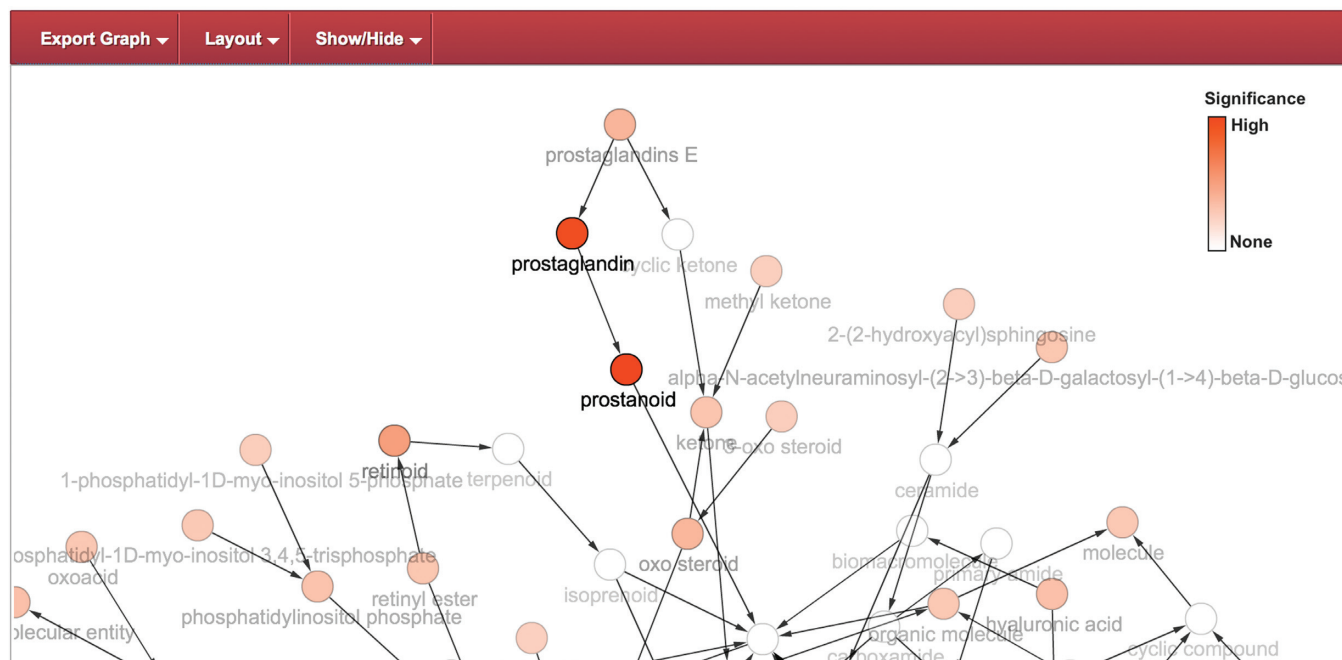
Export Graph ▾ Layout ▾ Show/Hide ▾

Significance
High
None

prostaglandins E
prostaglandin
cyclic ketone
methyl ketone
2-(2-hydroxyacyl)sphingosine
prostanoid
alpha-N-acetylneuraminosyl-(2->3)-beta-D-galactosyl-(1->4)-beta-D-glucos
ketone
oxo steroid
retinoid
terpenoid
1-phosphatidyl-1D-myo-inositol 5-phosphate
ceramide
osphatidyl-1D-myo-inositol 3,4,5-trisphosphate
oxoacid
oxo steroid
biomacromolecule
primary amide
molecule
retinyl ester
isoprenoid
phosphatidylinositol phosphate
olecular entity
organic molecule
hyaluronic acid
carboxamide
cyclic compound